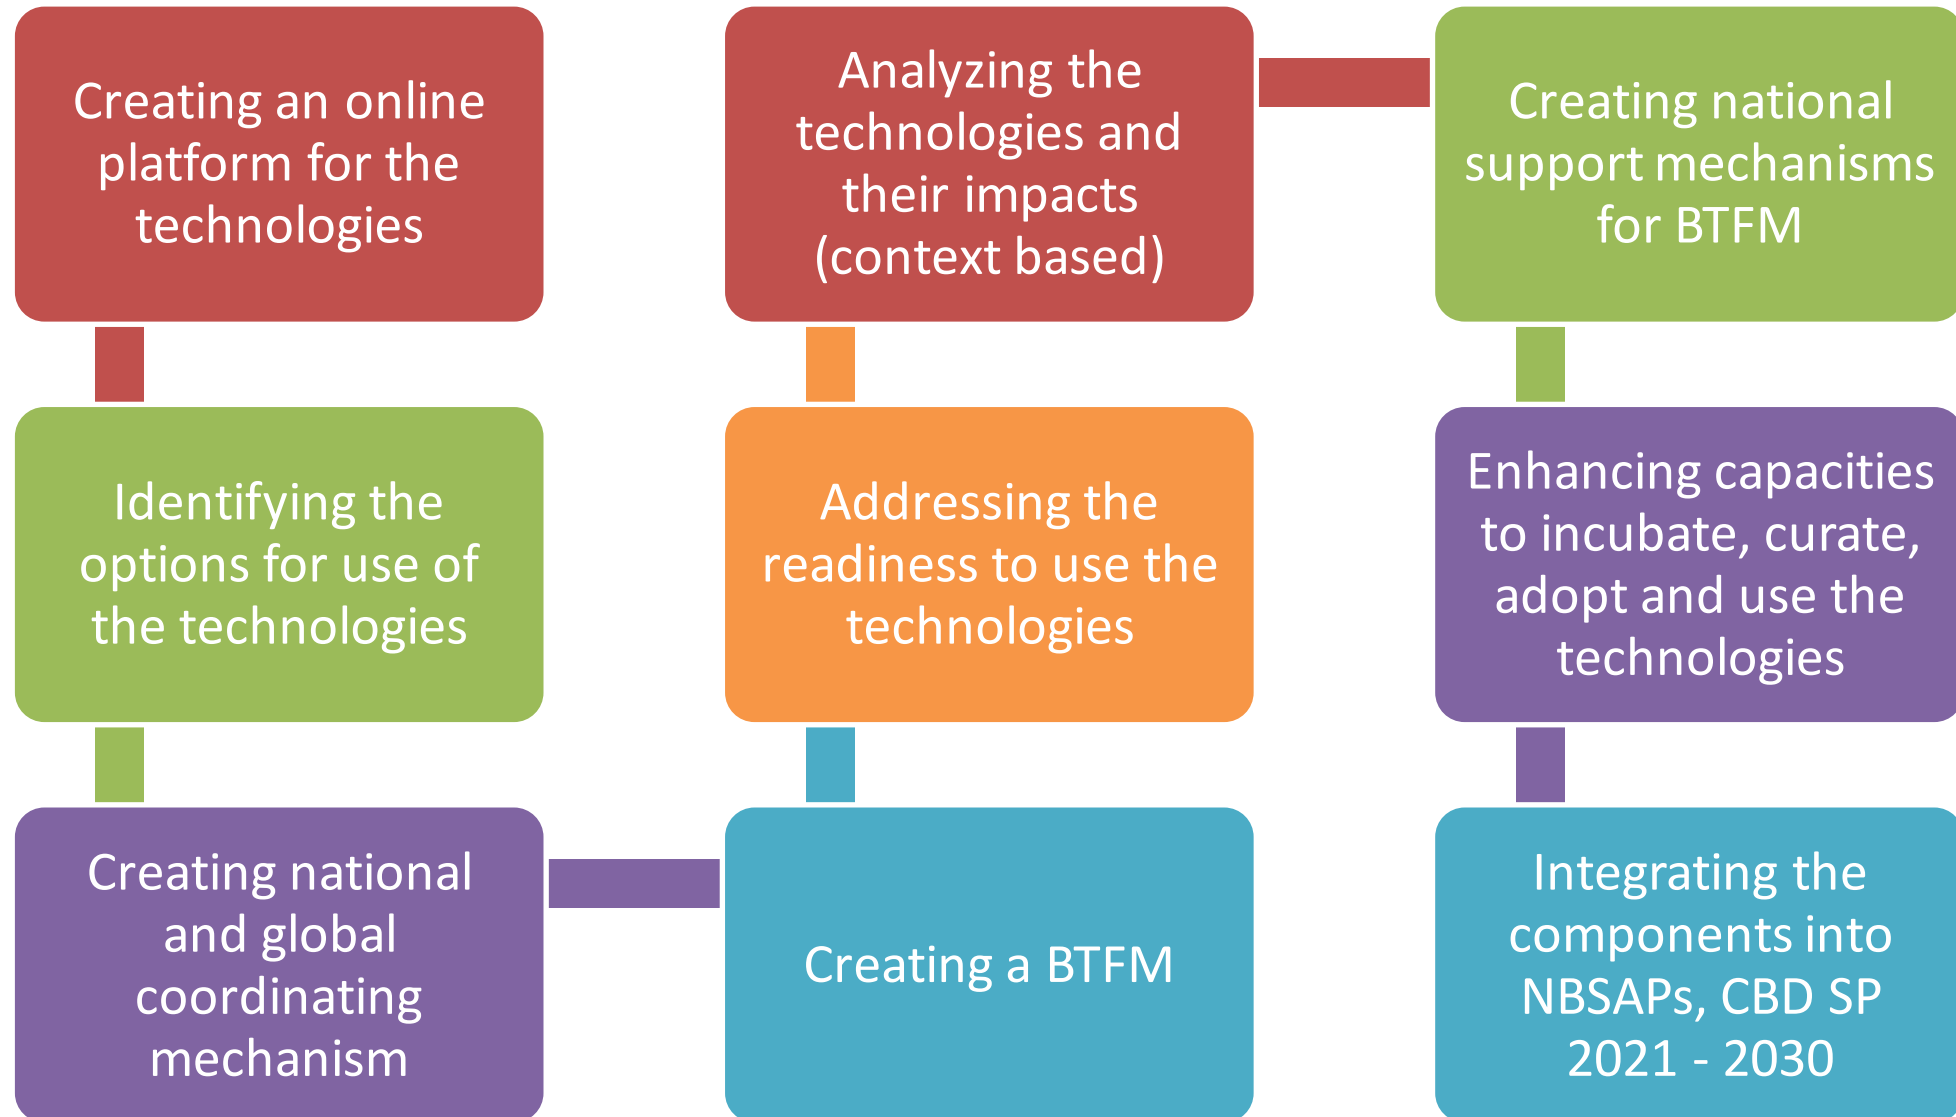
Creating an online platform for the technologies

Identifying the options for use of the technologies

Creating national and global coordinating mechanism

Creating a BTFM

Addressing the readiness to use the technologies

Analyzing the technologies and their impacts (context based)

Creating national support mechanisms for BTFM

Enhancing capacities to incubate, curate, adopt and use the technologies

Integrating the components into NBSAPs, CBD SP 2021 - 2030